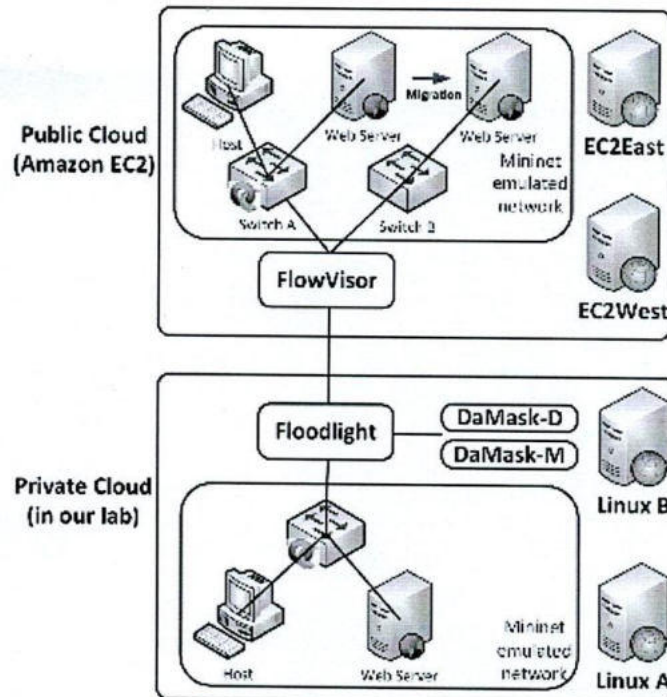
Public Cloud (Amazon EC2)

Migration

Host

Web Server

Web Server

Mininet emulated network

Switch A

Switch B

EC2East

FlowVisor

EC2West

Floodlight

DaMask-D

DaMask-M

Private Cloud (in our lab)

Linux B

Host

Web Server

Mininet emulated network

Linux A